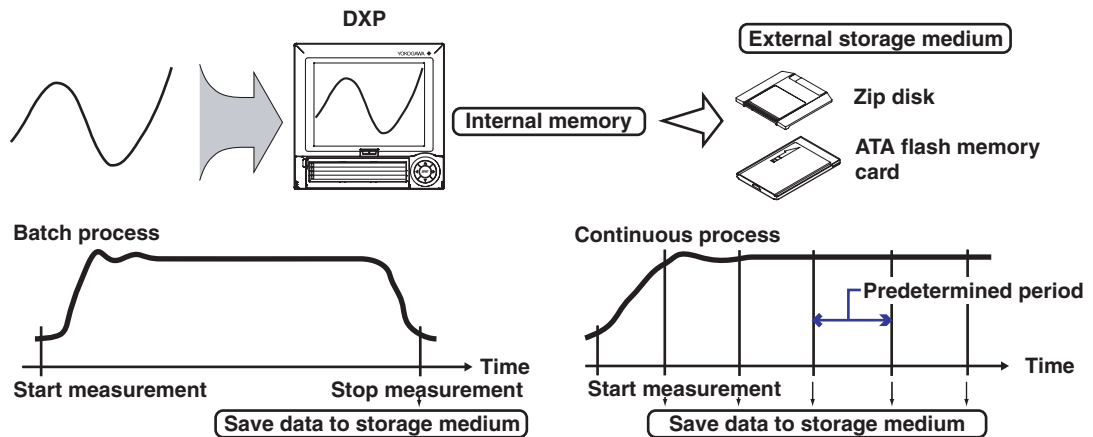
DXP

YOKOGAWA

External storage medium

Zip disk

Internal memory

ATA flash memory card

Batch process

Time

Start measurement

Stop measurement

Save data to storage medium

Continuous process

Predetermined period

Time

Start measurement

Save data to storage medium